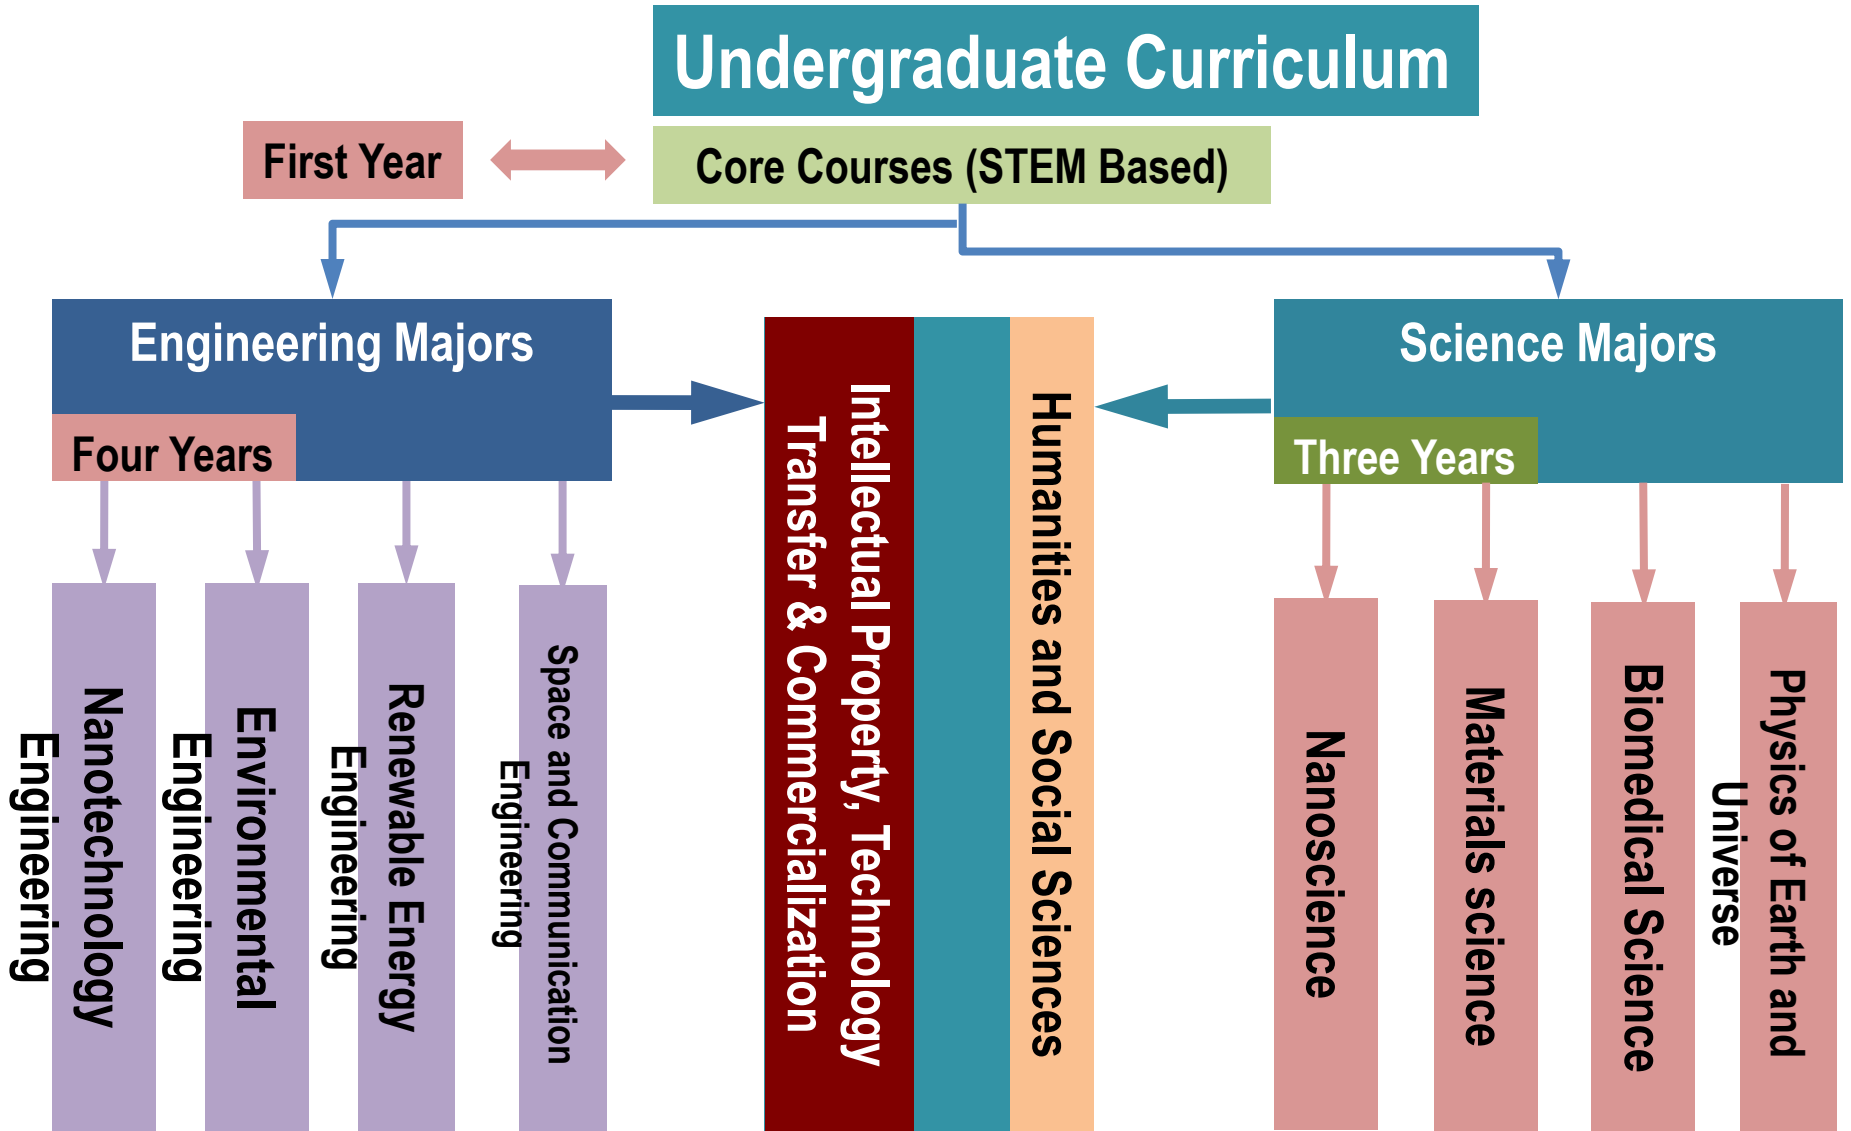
Undergraduate Curriculum

First Year

Core Courses (STEM Based)

Engineering Majors

Four Years

Science Majors

Three Years

Nanotechnology Engineering

Environmental Engineering

Renewable Energy Engineering

Space and Communication Engineering

Intellectual Property, Technology Transfer & Commercialization

Humanities and Social Sciences

Nanoscience

Materials science

Biomedical Science

Physics of Earth and Universe